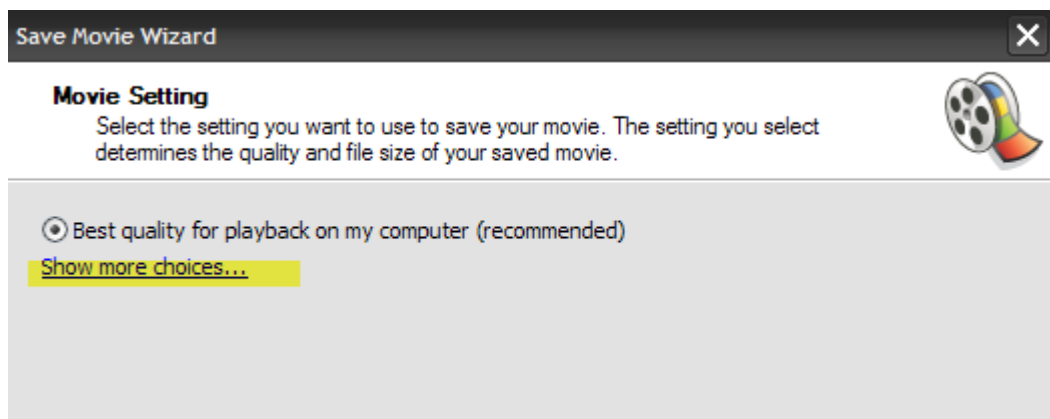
Save Movie Wizard

Movie Setting
Select the setting you want to use to save your movie. The setting you select determines the quality and file size of your saved movie.

Best quality for playback on my computer (recommended)
Show more choices...